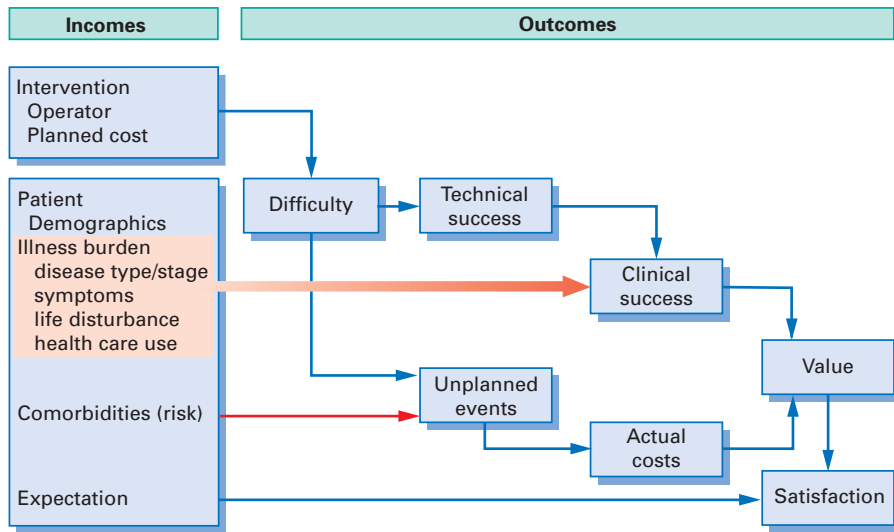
Incomes

Outcomes

Intervention
Operator
Planned cost

Patient
Demographics
Illness burden
disease type/stage
symptoms
life disturbance
health care use

Comorbidities (risk)

Expectation

Difficulty

Technical success

Clinical success

Value

Unplanned events

Actual costs

Satisfaction